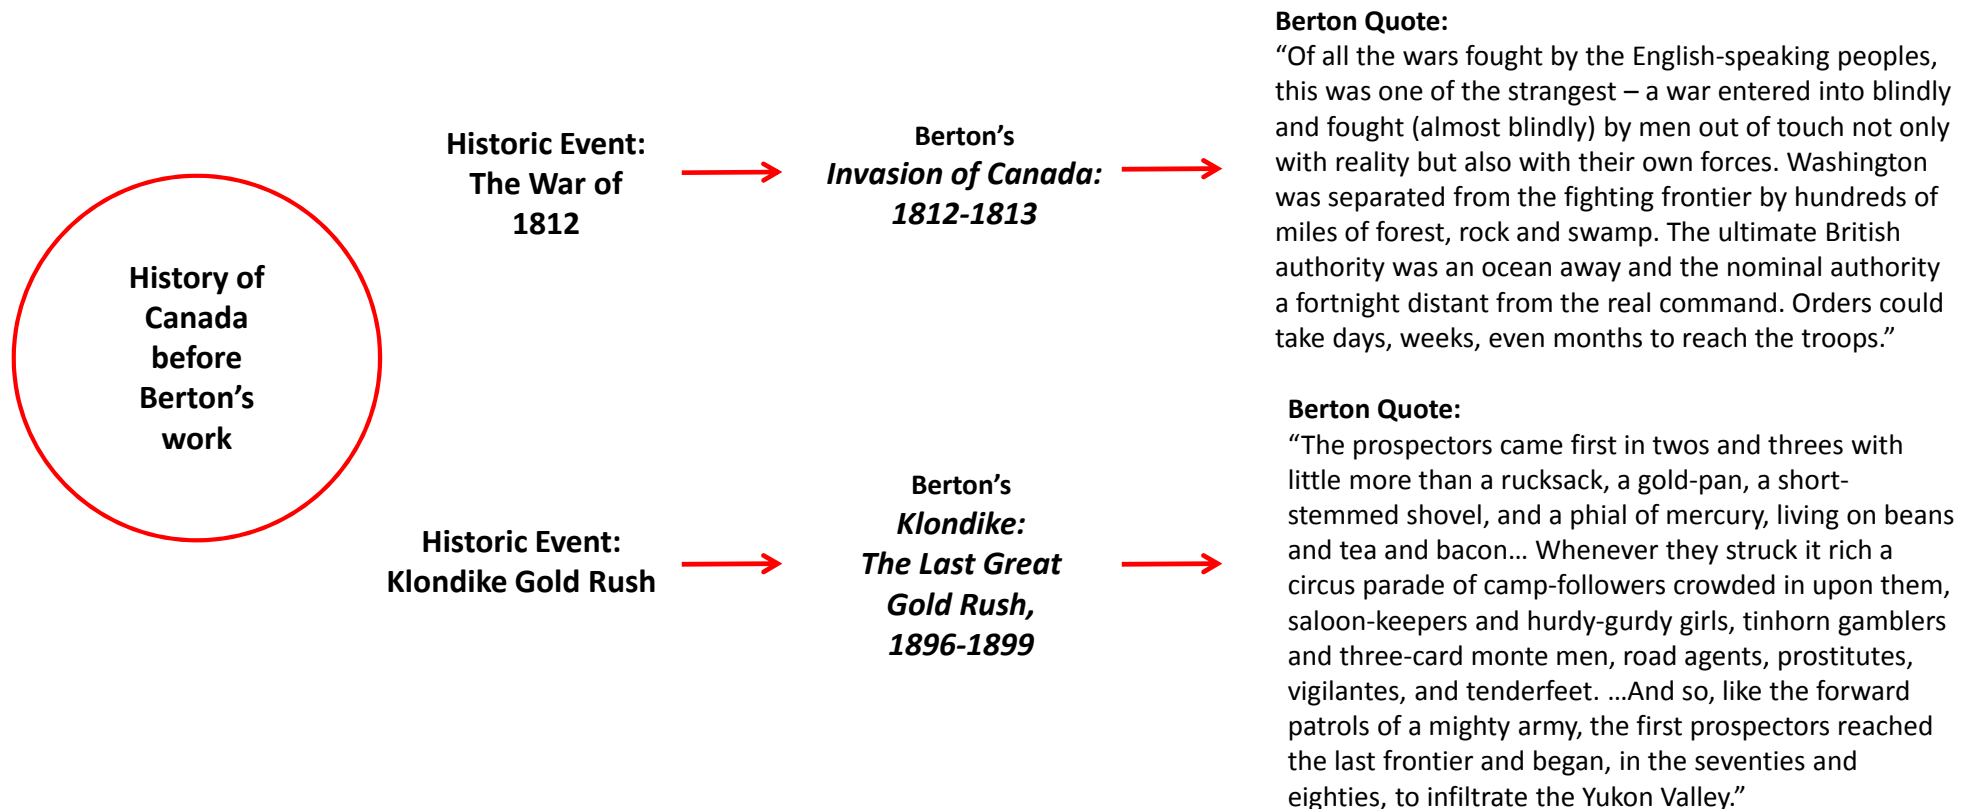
History of Canada before Berton's work

Historic Event: The War of 1812

Berton's *Invasion of Canada: 1812-1813*

Berton Quote:
"Of all the wars fought by the English-speaking peoples, this was one of the strangest – a war entered into blindly and fought (almost blindly) by men out of touch not only with reality but also with their own forces. Washington was separated from the fighting frontier by hundreds of miles of forest, rock and swamp. The ultimate British authority was an ocean away and the nominal authority a fortnight distant from the real command. Orders could take days, weeks, even months to reach the troops."

Historic Event: Klondike Gold Rush

Berton's *Klondike: The Last Great Gold Rush, 1896-1899*

Berton Quote:
"The prospectors came first in twos and threes with little more than a rucksack, a gold-pan, a short-stemmed shovel, and a phial of mercury, living on beans and tea and bacon… Whenever they struck it rich a circus parade of camp-followers crowded in upon them, saloon-keepers and hurdy-gurdy girls, tinhorn gamblers and three-card monte men, road agents, prostitutes, vigilantes, and tenderfeet. …And so, like the forward patrols of a mighty army, the first prospectors reached the last frontier and began, in the seventies and eighties, to infiltrate the Yukon Valley."